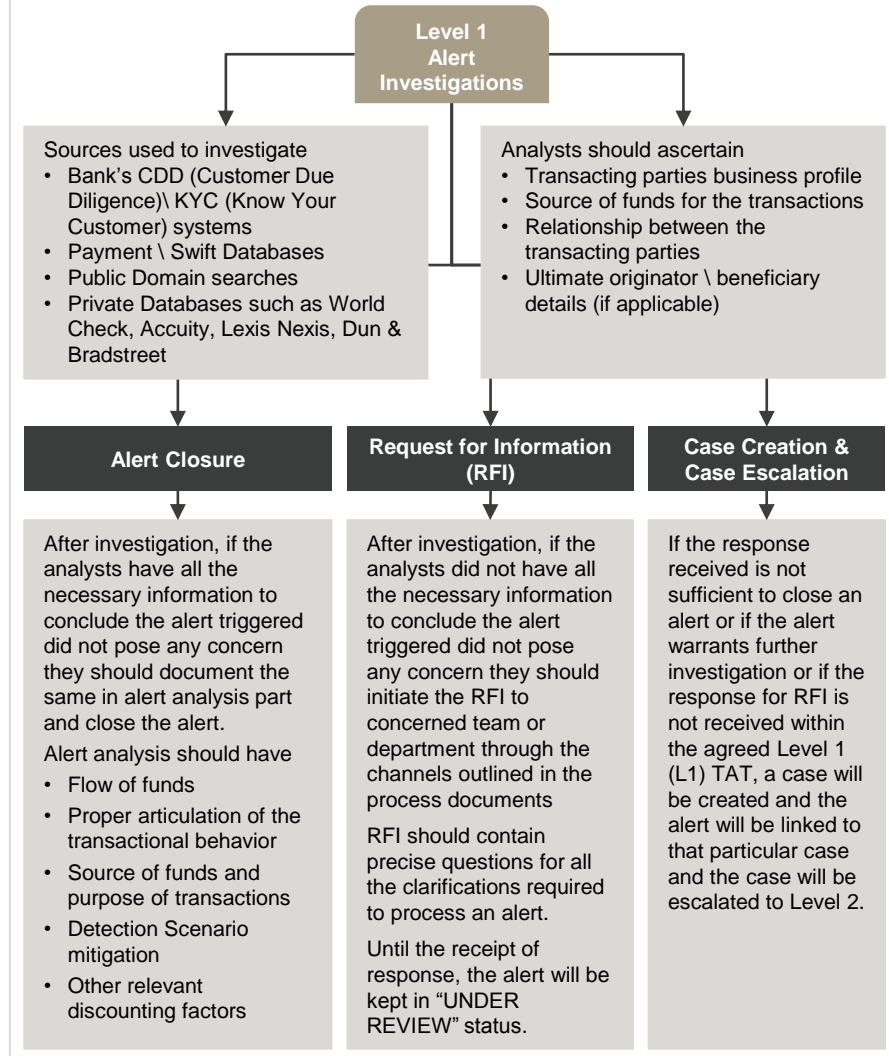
Level 1 Alert Investigations

Sources used to investigate
- Bank's CDD (Customer Due Diligence)\ KYC (Know Your Customer) systems
- Payment \ Swift Databases
- Public Domain searches
- Private Databases such as World Check, Accuity, Lexis Nexis, Dun & Bradstreet

Analysts should ascertain
- Transacting parties business profile
- Source of funds for the transactions
- Relationship between the transacting parties
- Ultimate originator \ beneficiary details (if applicable)

Alert Closure

After investigation, if the analysts have all the necessary information to conclude the alert triggered did not pose any concern they should document the same in alert analysis part and close the alert.

Alert analysis should have
- Flow of funds
- Proper articulation of the transactional behavior
- Source of funds and purpose of transactions
- Detection Scenario mitigation
- Other relevant discounting factors

Request for Information (RFI)

After investigation, if the analysts did not have all the necessary information to conclude the alert triggered did not pose any concern they should initiate the RFI to concerned team or department through the channels outlined in the process documents

RFI should contain precise questions for all the clarifications required to process an alert.

Until the receipt of response, the alert will be kept in "UNDER REVIEW" status.

Case Creation & Case Escalation

If the response received is not sufficient to close an alert or if the alert warrants further investigation or if the response for RFI is not received within the agreed Level 1 (L1) TAT, a case will be created and the alert will be linked to that particular case and the case will be escalated to Level 2.